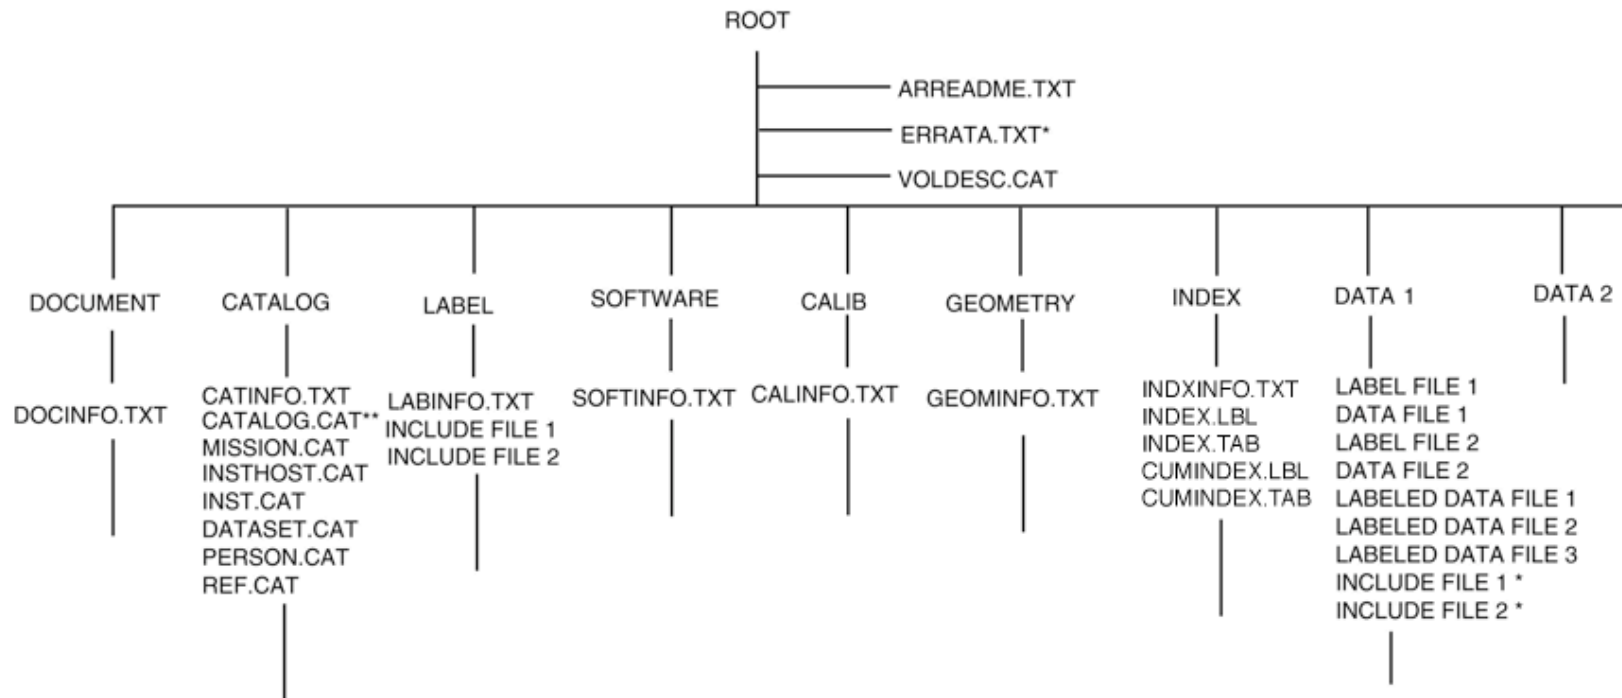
ROOT

ARREADME.TXT
ERRATA.TXT*
VOLDESC.CAT

DOCUMENT
DOCINFO.TXT

CATALOG
CATINFO.TXT
CATALOG.CAT**
MISSION.CAT
INSTHOST.CAT
INST.CAT
DATASET.CAT
PERSON.CAT
REF.CAT

LABEL
LABINFO.TXT
INCLUDE FILE 1
INCLUDE FILE 2

SOFTWARE
SOFTINFO.TXT

CALIB
CALINFO.TXT

GEOMETRY
GEOMINFO.TXT

INDEX
INDXINFO.TXT
INDEX.LBL
INDEX.TAB
CUMINDEX.LBL
CUMINDEX.TAB

DATA 1
LABEL FILE 1
DATA FILE 1
LABEL FILE 2
DATA FILE 2
LABELED DATA FILE 1
LABELED DATA FILE 2
LABELED DATA FILE 3
INCLUDE FILE 1 *
INCLUDE FILE 2 *

DATA 2